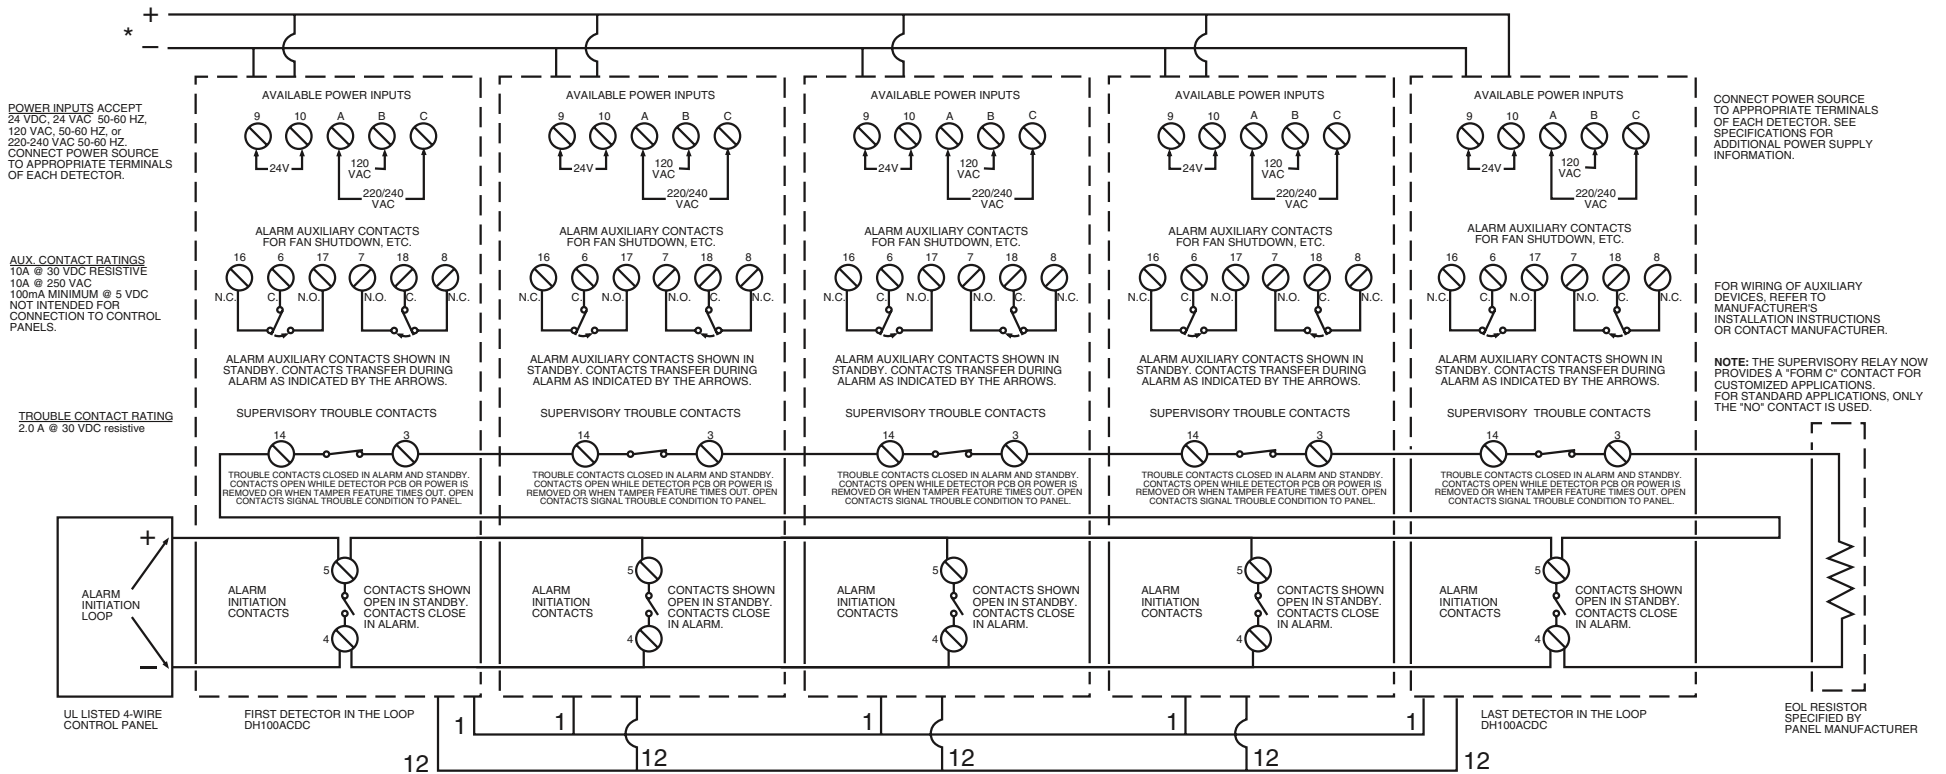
+
*
–

POWER INPUTS ACCEPT 24 VDC, 24 VAC 50-60 HZ, 120 VAC, 50-60 HZ, or 220-240 VAC 50-60 HZ. CONNECT POWER SOURCE TO APPROPRIATE TERMINALS OF EACH DETECTOR.

AUX. CONTACT RATINGS
10A @ 30 VDC RESISTIVE
10A @ 250 VAC
100mA MINIMUM @ 5 VDC
NOT INTENDED FOR CONNECTION TO CONTROL PANELS.

TROUBLE CONTACT RATING
2.0 A @ 30 VDC resistive

AVAILABLE POWER INPUTS
9 10 A B C
24V
120 VAC
220/240 VAC

ALARM AUXILIARY CONTACTS FOR FAN SHUTDOWN, ETC.
16 6 17 7 18 8
N.C. C. N.O. N.O. C. N.C.

ALARM AUXILIARY CONTACTS SHOWN IN STANDBY. CONTACTS TRANSFER DURING ALARM AS INDICATED BY THE ARROWS.

SUPERVISORY TROUBLE CONTACTS
14 3

TROUBLE CONTACTS CLOSED IN ALARM AND STANDBY. CONTACTS OPEN WHILE DETECTOR PCB OR POWER IS REMOVED OR WHEN TAMPER FEATURE TIMES OUT. OPEN CONTACTS SIGNAL TROUBLE CONDITION TO PANEL.

ALARM INITIATION CONTACTS
5
4
CONTACTS SHOWN OPEN IN STANDBY. CONTACTS CLOSE IN ALARM.

(The above detector block is repeated five times.)

+
ALARM INITIATION LOOP
–

UL LISTED 4-WIRE CONTROL PANEL

FIRST DETECTOR IN THE LOOP
DH100ACDC

LAST DETECTOR IN THE LOOP
DH100ACDC

1 1 1 1 1
12 12 12 12 12

CONNECT POWER SOURCE TO APPROPRIATE TERMINALS OF EACH DETECTOR. SEE SPECIFICATIONS FOR ADDITIONAL POWER SUPPLY INFORMATION.

FOR WIRING OF AUXILIARY DEVICES, REFER TO MANUFACTURER'S INSTALLATION INSTRUCTIONS OR CONTACT MANUFACTURER.

NOTE: THE SUPERVISORY RELAY NOW PROVIDES A "FORM C" CONTACT FOR CUSTOMIZED APPLICATIONS. FOR STANDARD APPLICATIONS, ONLY THE "NO" CONTACT IS USED.

EOL RESISTOR SPECIFIED BY PANEL MANUFACTURER